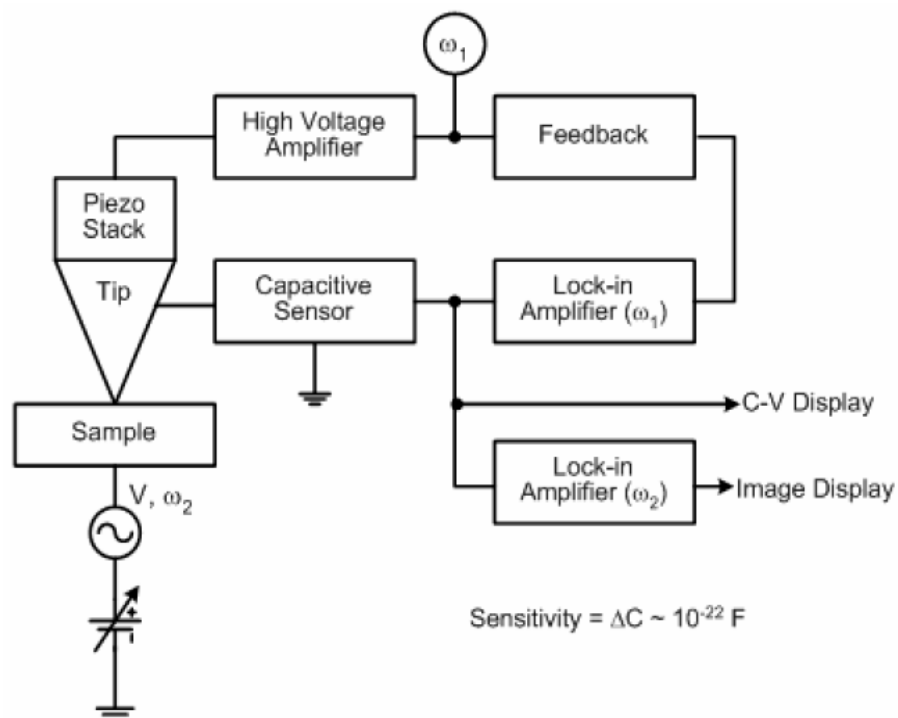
$\omega_1$

High Voltage Amplifier

Feedback

Piezo Stack

Tip

Capacitive Sensor

Lock-in Amplifier ($\omega_1$)

C-V Display

Sample

Lock-in Amplifier ($\omega_2$)

Image Display

V, $\omega_2$

+

Sensitivity = $\Delta C \sim 10^{-22}$ F